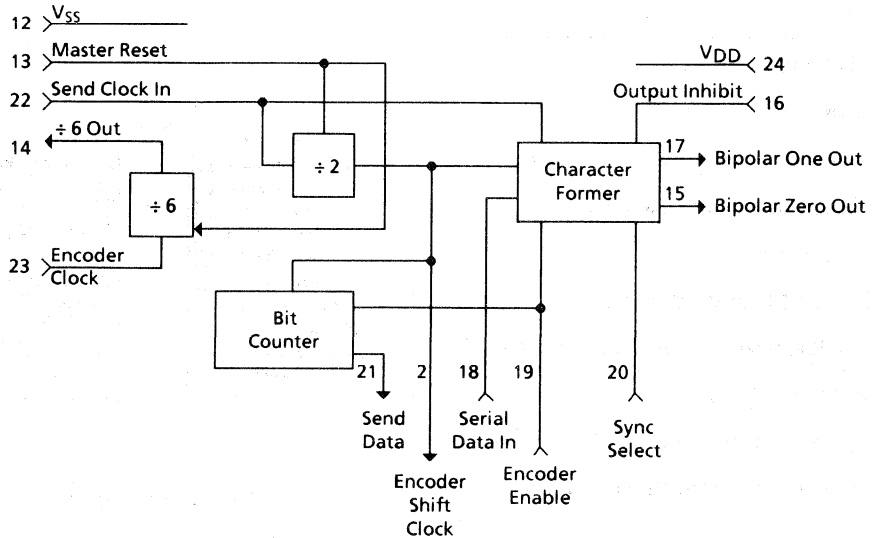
12 $V_{SS}$
13 Master Reset
22 Send Clock In
14 ÷ 6 Out
÷ 2
÷ 6
23 Encoder Clock
$V_{DD}$ 24
Output Inhibit 16
Character Former
17 Bipolar One Out
15 Bipolar Zero Out
Bit Counter
21 Send Data
2 Encoder Shift Clock
18 Serial Data In
19 Encoder Enable
20 Sync Select